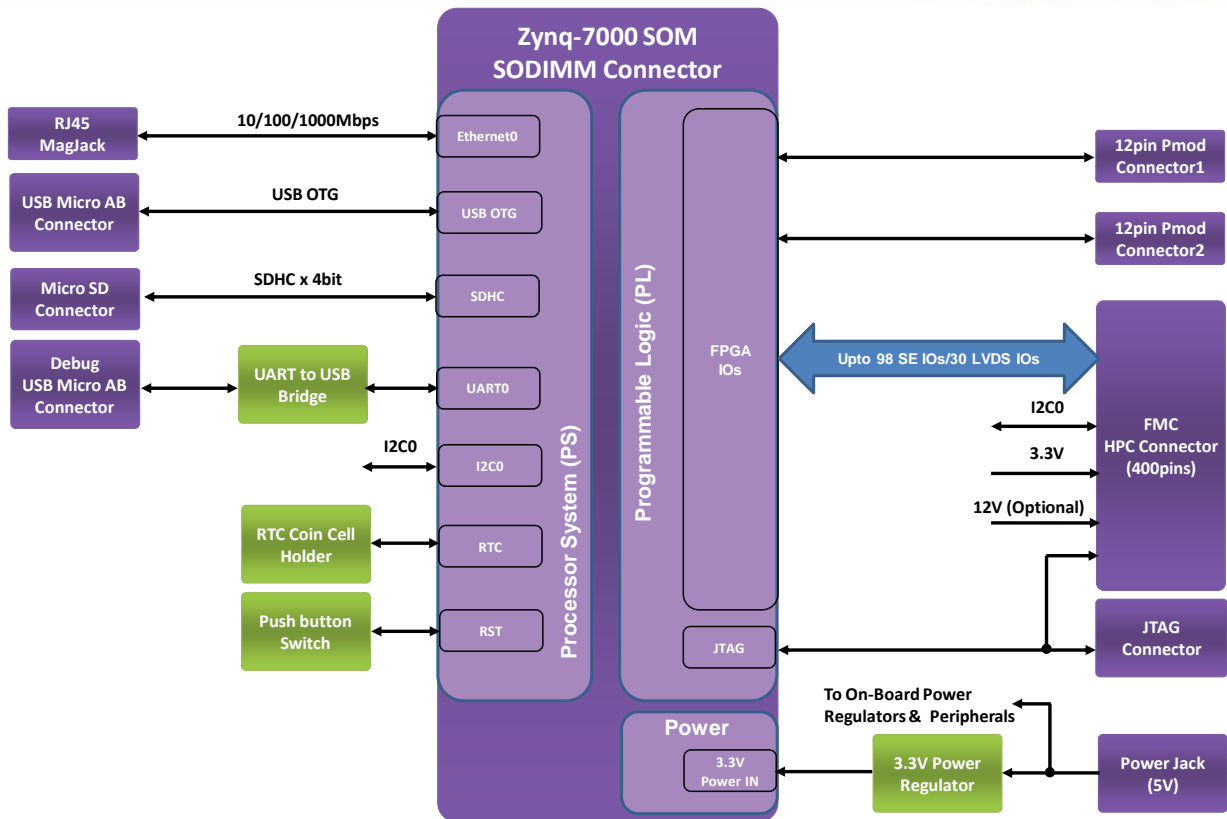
Zynq-7000 SOM
SODIMM Connector

RJ45
MagJack

10/100/1000Mbps

Ethernet0

USB Micro AB
Connector

USB OTG

USB OTG

Micro SD
Connector

SDHC x 4bit

SDHC

Debug
USB Micro AB
Connector

UART to USB
Bridge

UART0

I2C0

I2C0

RTC Coin Cell
Holder

RTC

Push button
Switch

RST

Processor System (PS)

Programmable Logic (PL)

FPGA
IOs

JTAG

12pin Pmod
Connector1

12pin Pmod
Connector2

Upto 98 SE IOs/30 LVDS IOs

I2C0

3.3V

12V (Optional)

FMC
HPC Connector
(400pins)

JTAG
Connector

Power

3.3V
Power IN

To On-Board Power
Regulators & Peripherals

3.3V Power
Regulator

Power Jack
(5V)